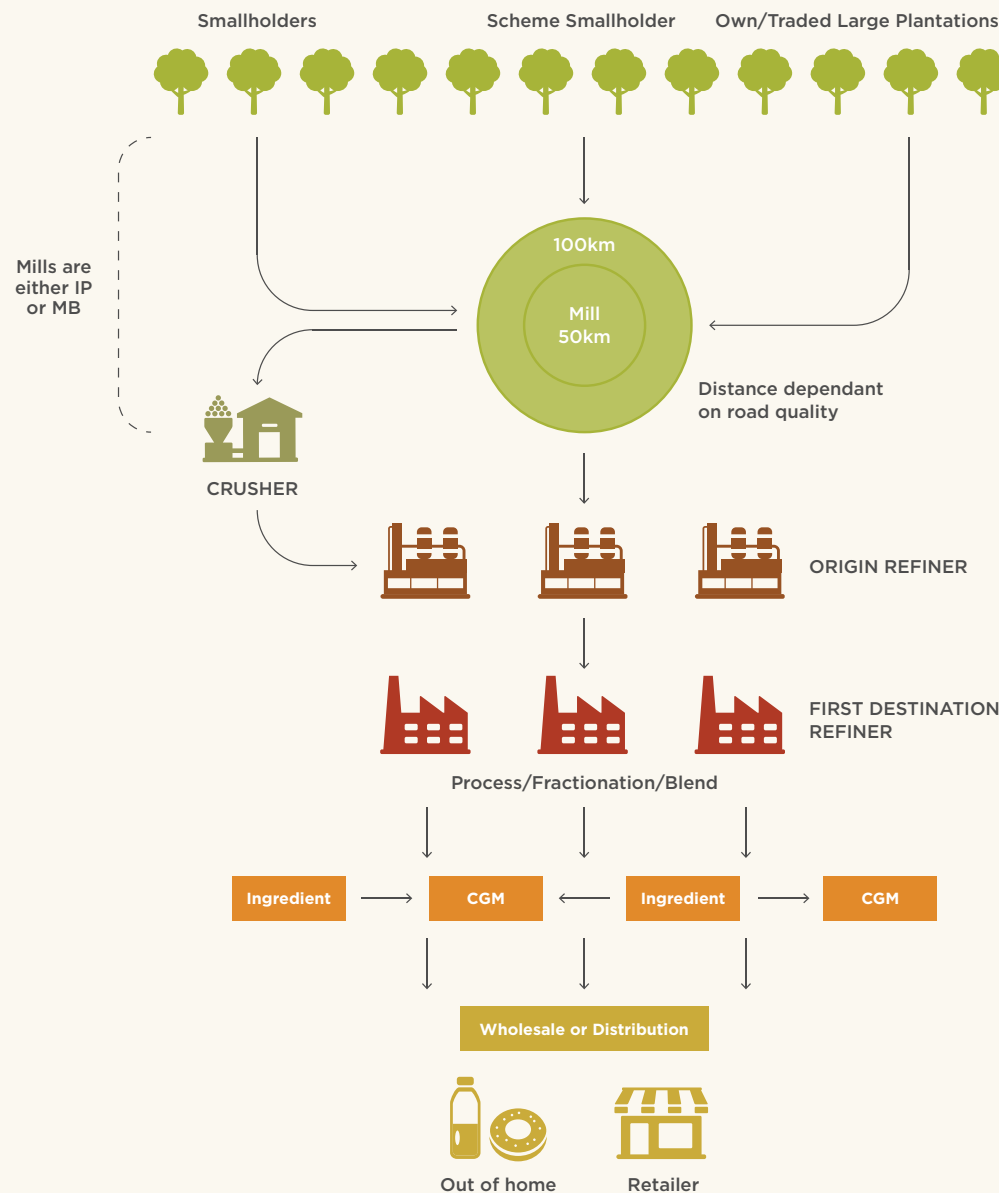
Smallholders

Scheme Smallholder

Own/Traded Large Plantations

Mills are either IP or MB

100km

Mill 50km

Distance dependant on road quality

CRUSHER

ORIGIN REFINER

FIRST DESTINATION REFINER

Process/Fractionation/Blend

Ingredient

CGM

Ingredient

CGM

Wholesale or Distribution

Out of home

Retailer